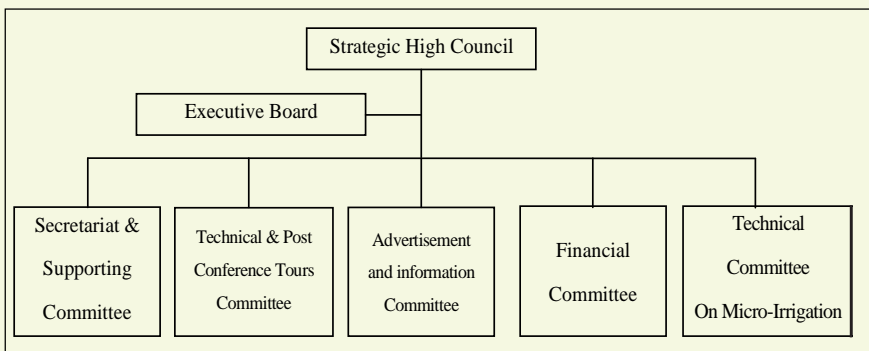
Strategic High Council

Executive Board

Secretariat & Supporting Committee

Technical & Post Conference Tours Committee

Advertisement and information Committee

Financial Committee

Technical Committee On Micro-Irrigation